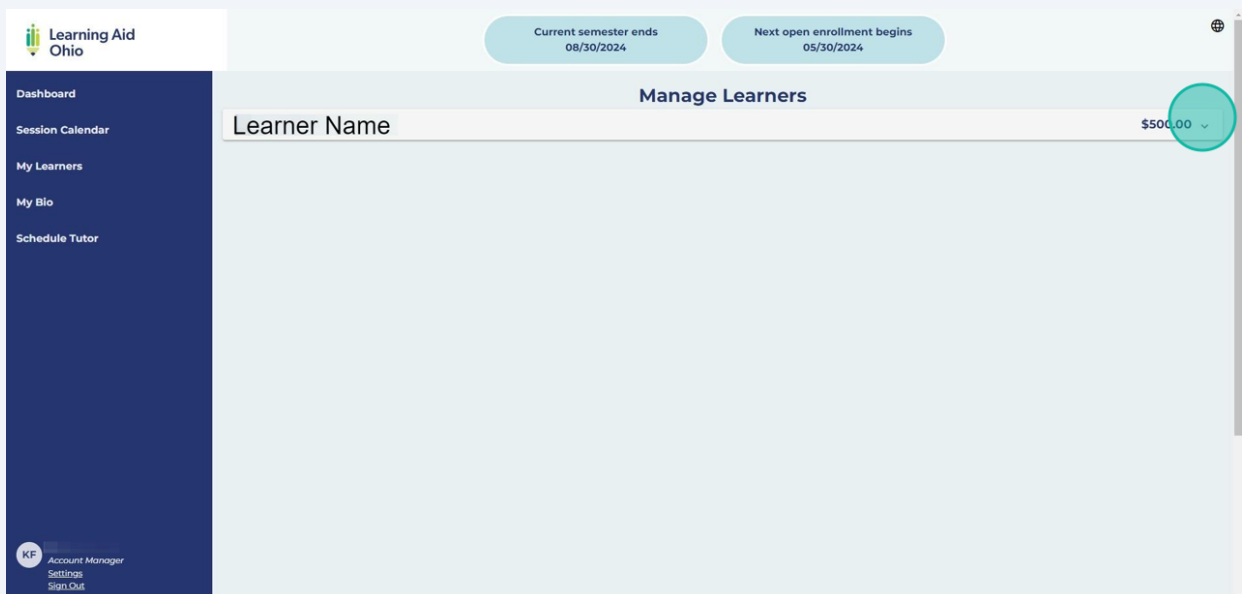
Learning Aid Ohio

Current semester ends 08/30/2024

Next open enrollment begins 05/30/2024

Dashboard

Session Calendar

My Learners

My Bio

Schedule Tutor

Manage Learners

Learner Name

$500.00

KF

Account Manager

Settings

Sign Out